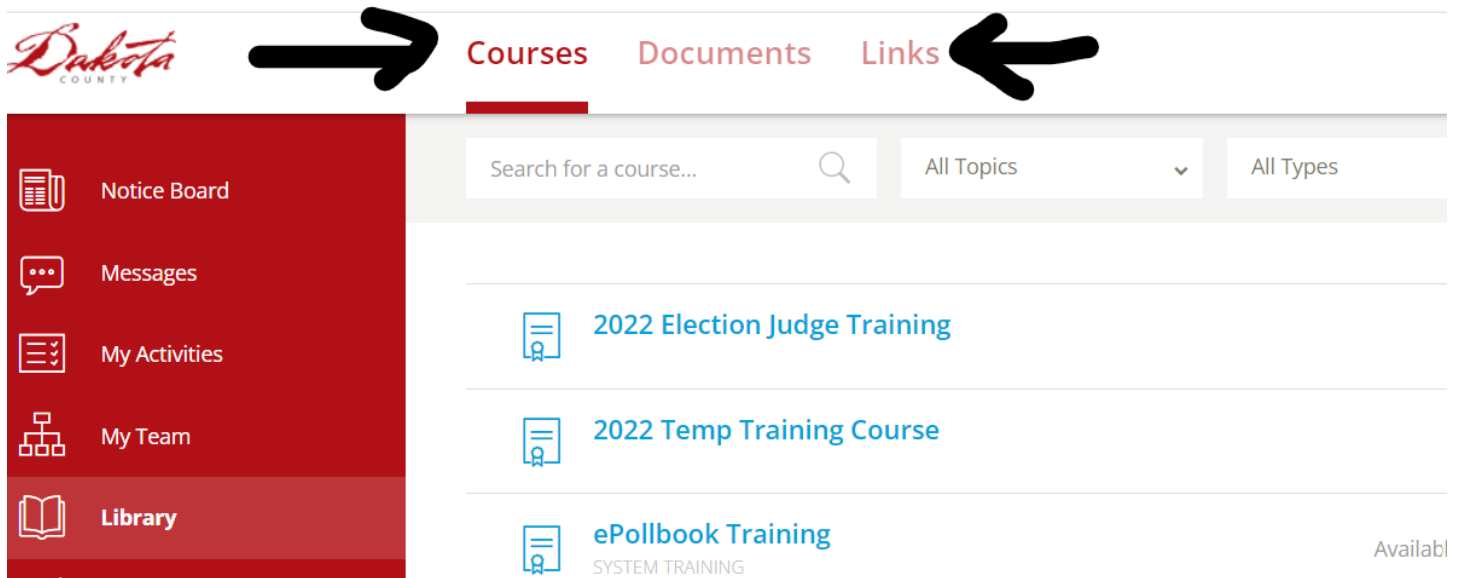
Dakota
COUNTY

Courses Documents Links

Notice Board

Messages

My Activities

My Team

Library

Search for a course...

All Topics

All Types

2022 Election Judge Training

2022 Temp Training Course

ePollbook Training
SYSTEM TRAINING

Availab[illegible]